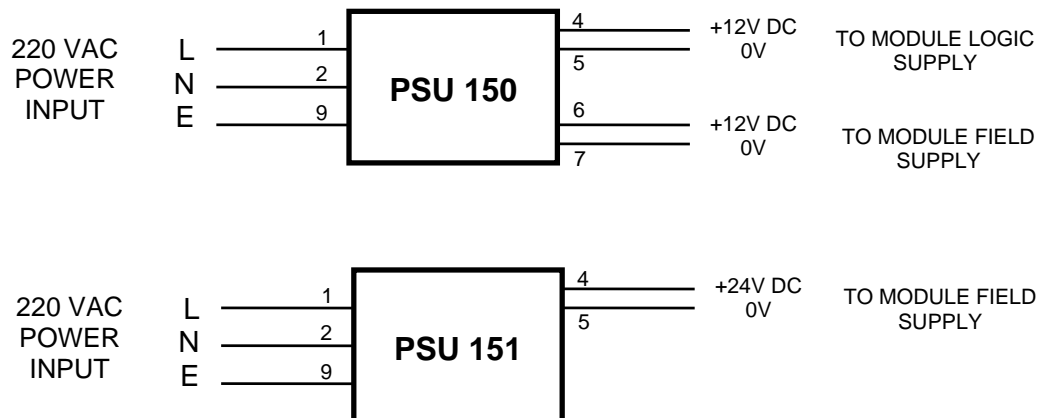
220 VAC POWER INPUT

L
N
E

1
2
9

PSU 150

4
5
6
7

+12V DC
0V

TO MODULE LOGIC SUPPLY

+12V DC
0V

TO MODULE FIELD SUPPLY

220 VAC POWER INPUT

L
N
E

1
2
9

PSU 151

4
5

+24V DC
0V

TO MODULE FIELD SUPPLY